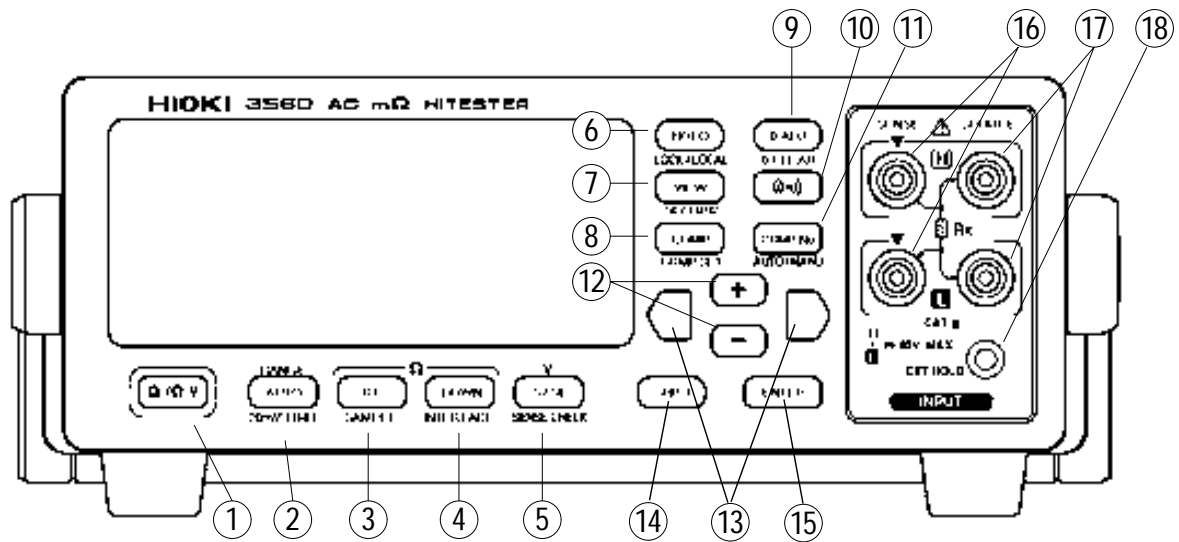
HIOKI 3560 AC mΩ HITESTER

⑨ ⑩ ⑪ ⑯ ⑰ ⑱

⑥ HOLD
LOCK/LOCAL

⑦ VIEW

⑧ COMP

⑫ +
−

COMP ON
AUTO/MANU

SENSE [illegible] SOURCE
H
Rx
L
CAT II

EXT HOLD

INPUT

Ω/Ω·V

AUTO

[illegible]

DOWN

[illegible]
SENSE CHECK

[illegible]

ENTER

Ω

V

① ② ③ ④ ⑤ ⑭ ⑬ ⑮